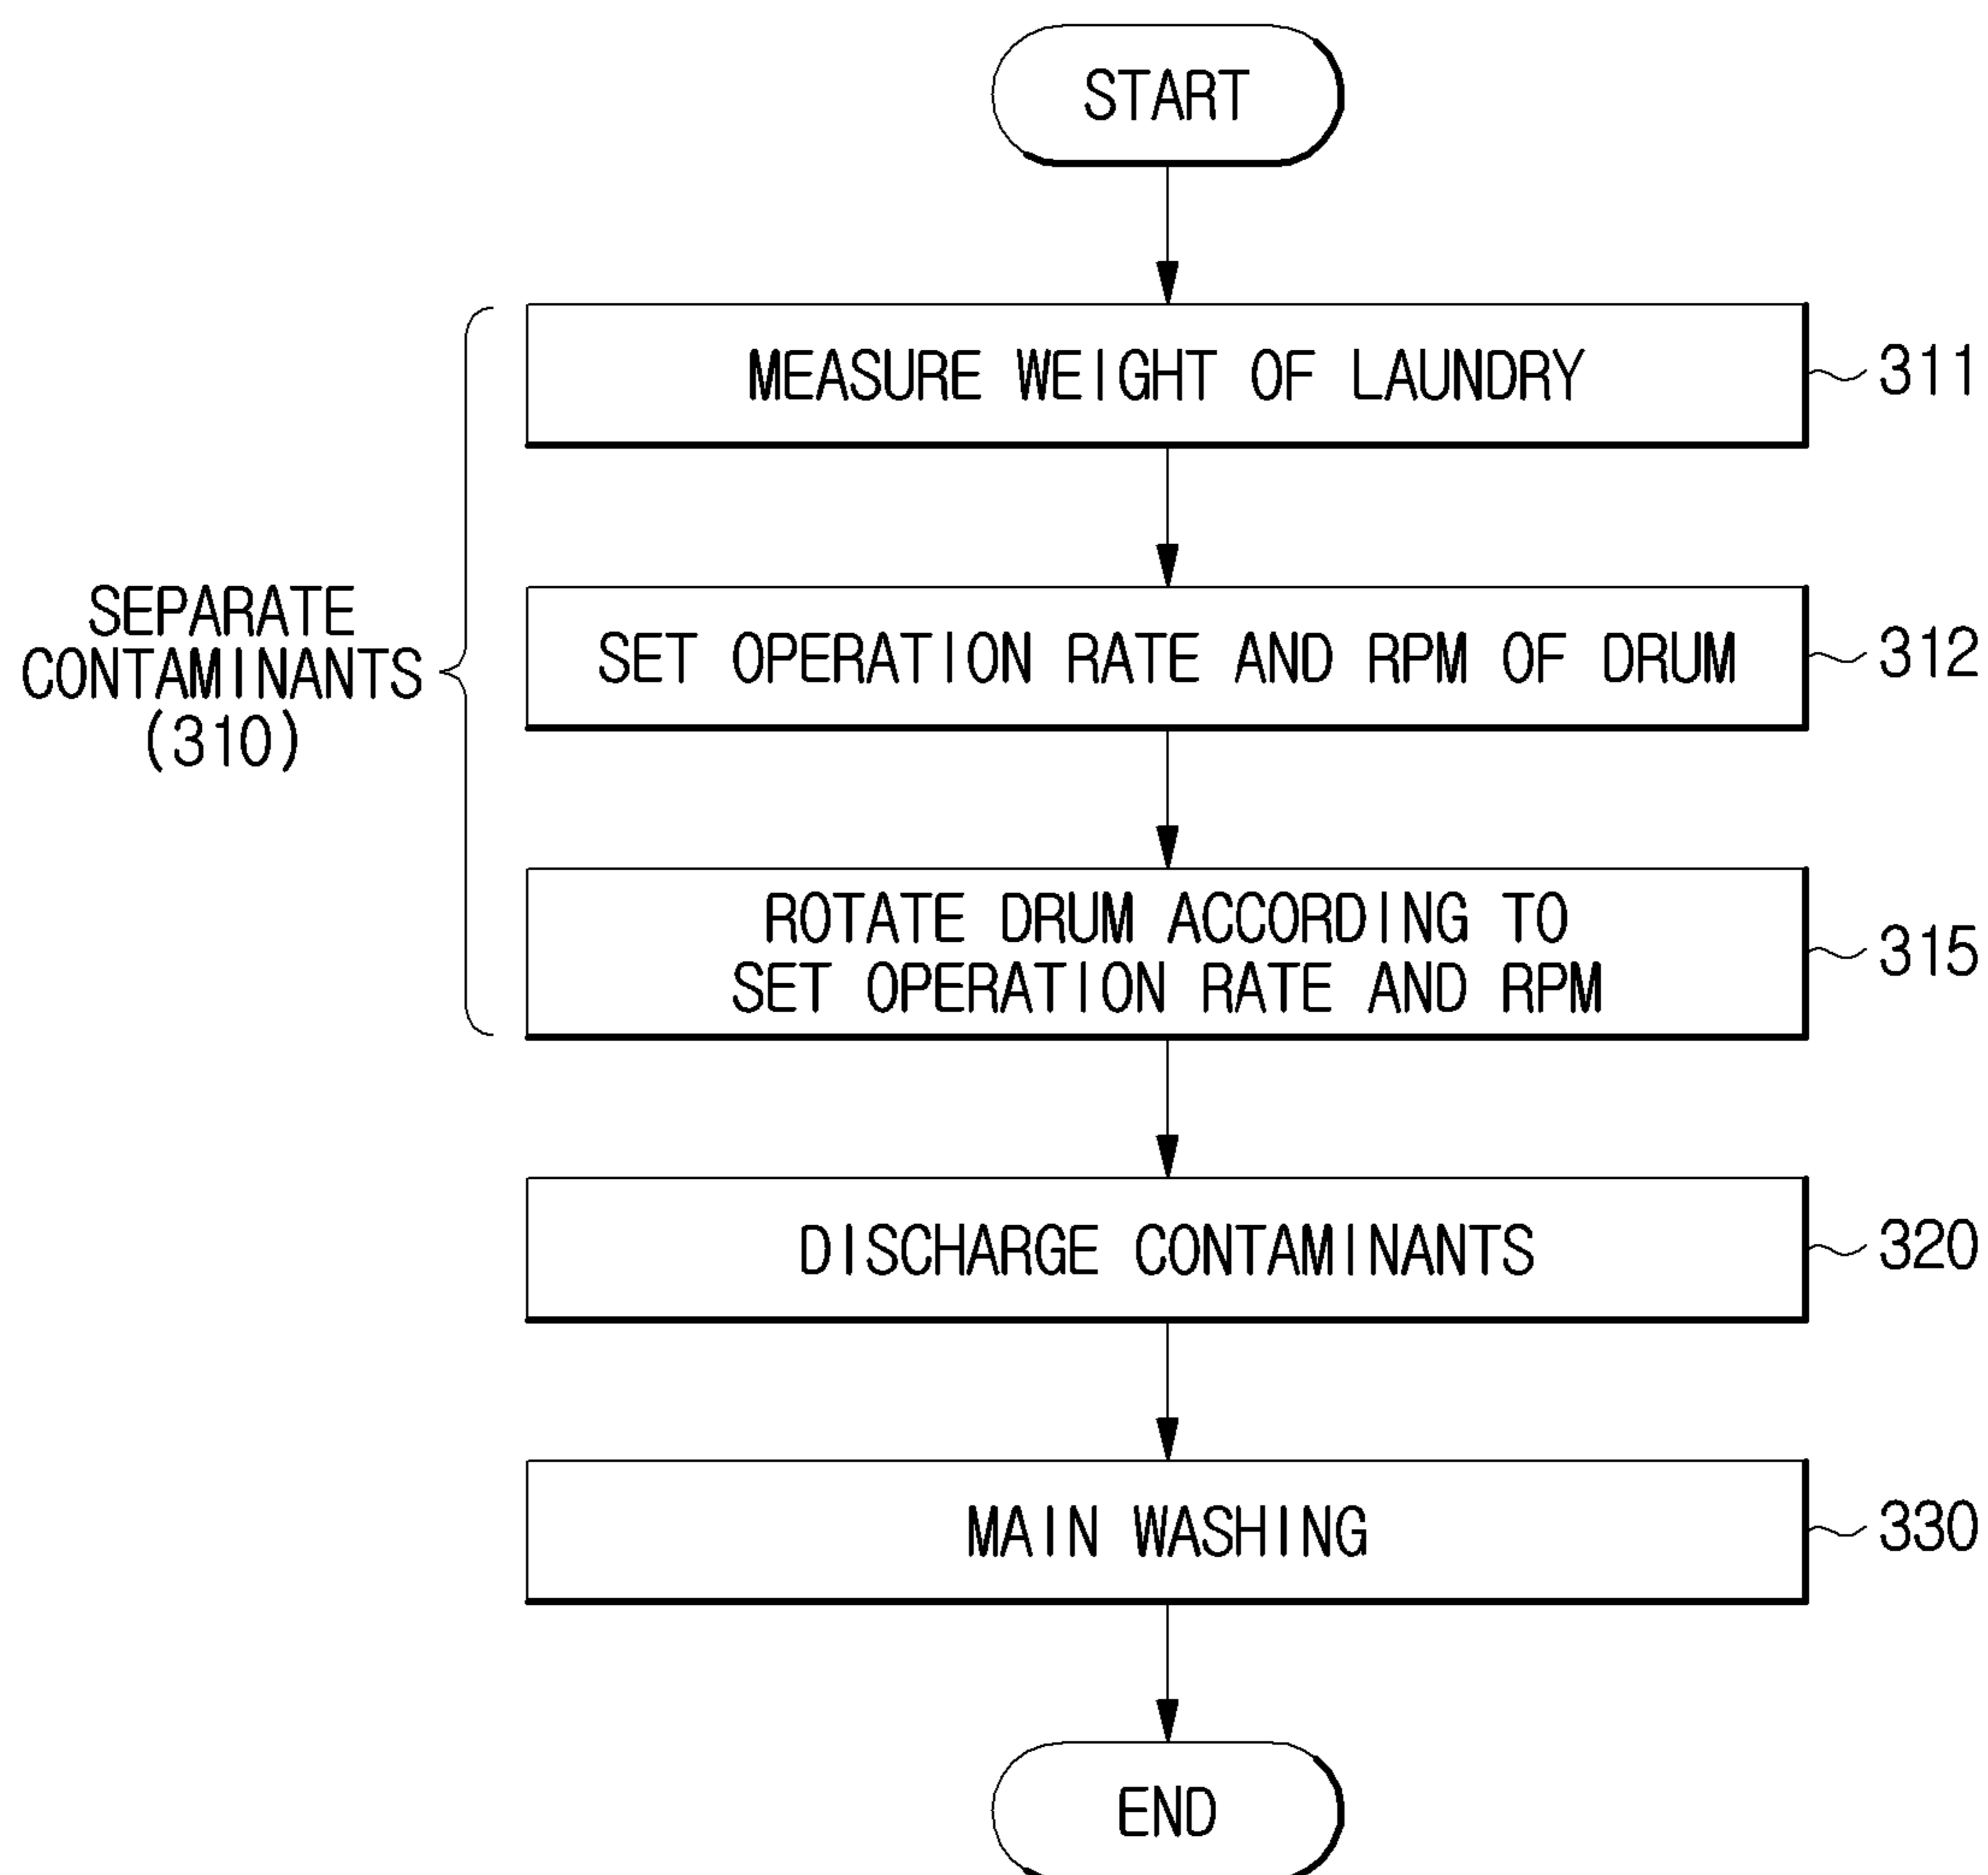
START

SEPARATE CONTAMINANTS (310)

MEASURE WEIGHT OF LAUNDRY
311

SET OPERATION RATE AND RPM OF DRUM
312

ROTATE DRUM ACCORDING TO SET OPERATION RATE AND RPM
315

DISCHARGE CONTAMINANTS
320

MAIN WASHING
330

END